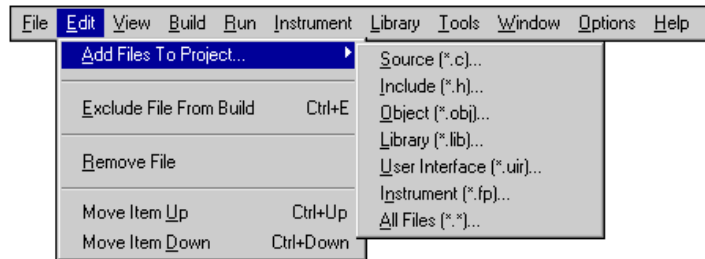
File Edit View Build Run Instrument Library Tools Window Options Help

Add Files To Project...
Exclude File From Build Ctrl+E
Remove File
Move Item Up Ctrl+Up
Move Item Down Ctrl+Down

Source (*.c)...
Include (*.h)...
Object (*.obj)...
Library (*.lib)...
User Interface (*.uir)...
Instrument (*.fp)...
All Files (*.*)...